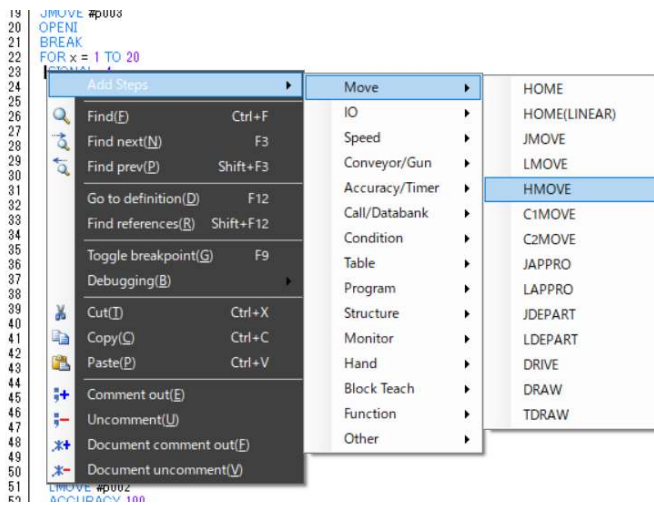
19 JMOVE #p003
20 OPENI
21 BREAK
22 FOR x = 1 TO 20
23
24
25
26
27
28
29
30
31
32
33
34
35
36
37
38
39
40
41
42
43
44
45
46
47
48
49
50
51 LMOVE #p002
52 ACCURACY 100

Add Steps
Find(F) Ctrl+F
Find next(N) F3
Find prev(P) Shift+F3
Go to definition(D) F12
Find references(R) Shift+F12
Toggle breakpoint(G) F9
Debugging(B)
Cut(T) Ctrl+X
Copy(C) Ctrl+C
Paste(P) Ctrl+V
Comment out(E)
Uncomment(U)
Document comment out(F)
Document uncomment(V)

Move
IO
Speed
Conveyor/Gun
Accuracy/Timer
Call/Databank
Condition
Table
Program
Structure
Monitor
Hand
Block Teach
Function
Other

HOME
HOME(LINEAR)
JMOVE
LMOVE
HMOVE
C1MOVE
C2MOVE
JAPPRO
LAPPRO
JDEPART
LDEPART
DRIVE
DRAW
TDRAW